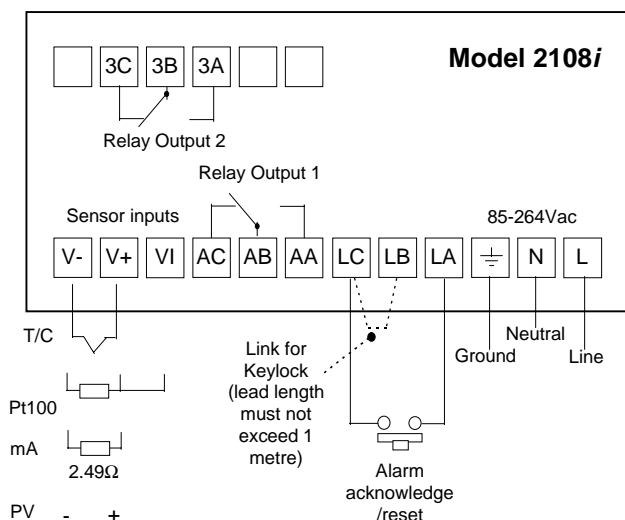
Model 2108*i*

3C 3B 3A

Relay Output 2

Relay Output 1

Sensor inputs

85-264Vac

V- V+ VI AC AB AA LC LB LA N L

T/C

Pt100

mA

2.49Ω

PV - +

Link for Keylock (lead length must not exceed 1 metre)

Alarm acknowledge /reset

Ground

Neutral

Line